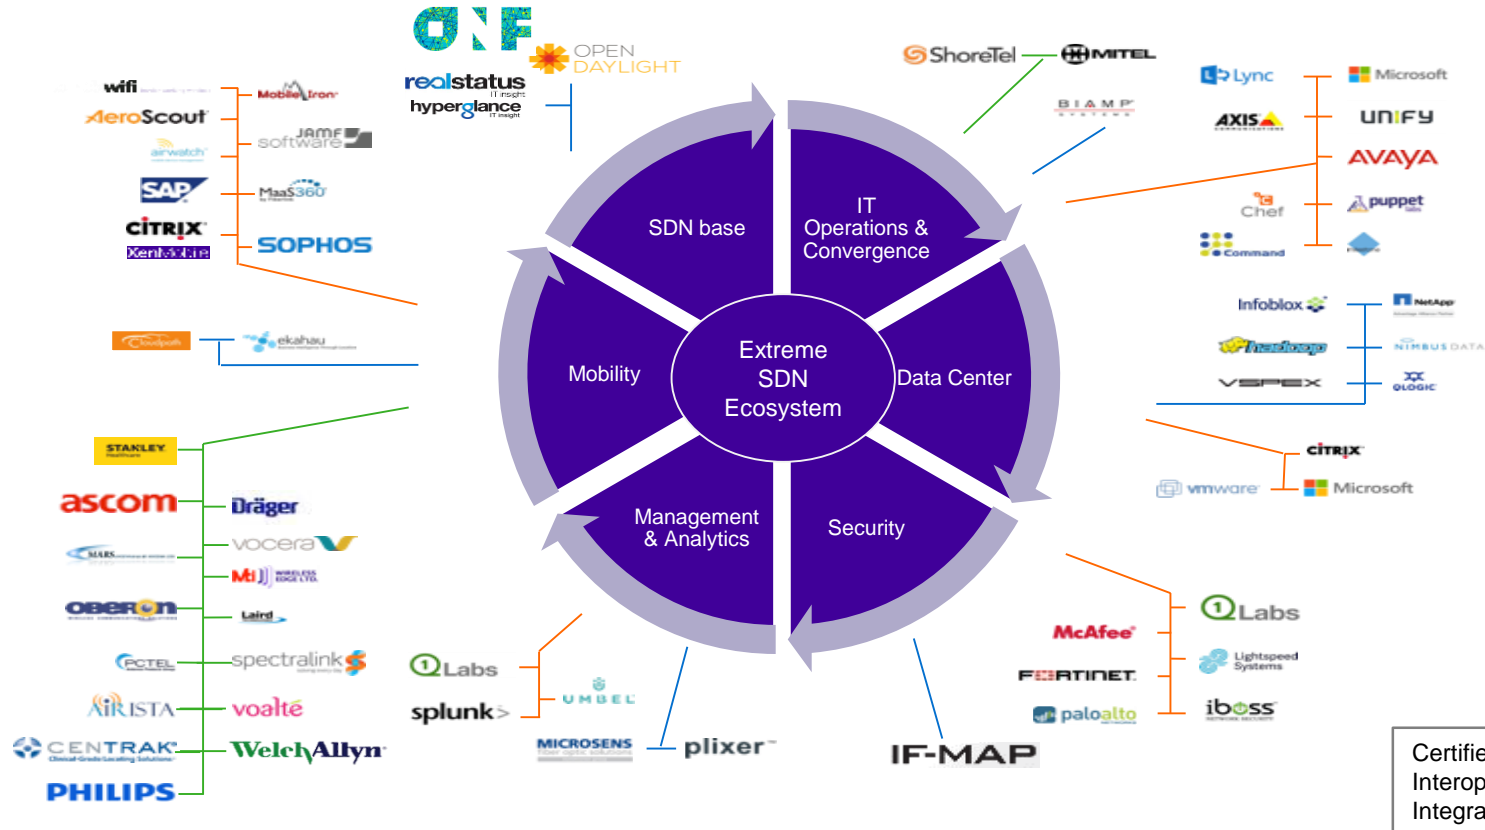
ONF
OPEN DAYLIGHT
realstatus
hyperglance
wifi
MobileIron
AeroScout
JAMF software
airwatch
SAP
MaaS360
CITRIX
XenMobile
SOPHOS
ShoreTel
MITEL
BIAMP
Lync
Microsoft
AXIS
unify
AVAYA
Chef
puppet
Command
SDN base
IT Operations & Convergence
Extreme SDN Ecosystem
Mobility
Data Center
Management & Analytics
Security
Cloudpath
ekahau
Infoblox
NetApp
hadoop
NIMBUS DATA
VSPEX
QLOGIC
CITRIX
vmware
Microsoft
STANLEY Healthcare
ascom
Dräger
MARS
vocera
MI WIRELESS EDGE LTD.
OBERON
Laird
PCTEL
spectralink
AiRISTA
voalte
CENTRAK
Welch Allyn
PHILIPS
Q Labs
splunk>
UMBEL
MICROSENS
plixer
IF-MAP
Q Labs
McAfee
Lightspeed Systems
FORTINET
iboss
paloalto
Certifie
Interop
Integra